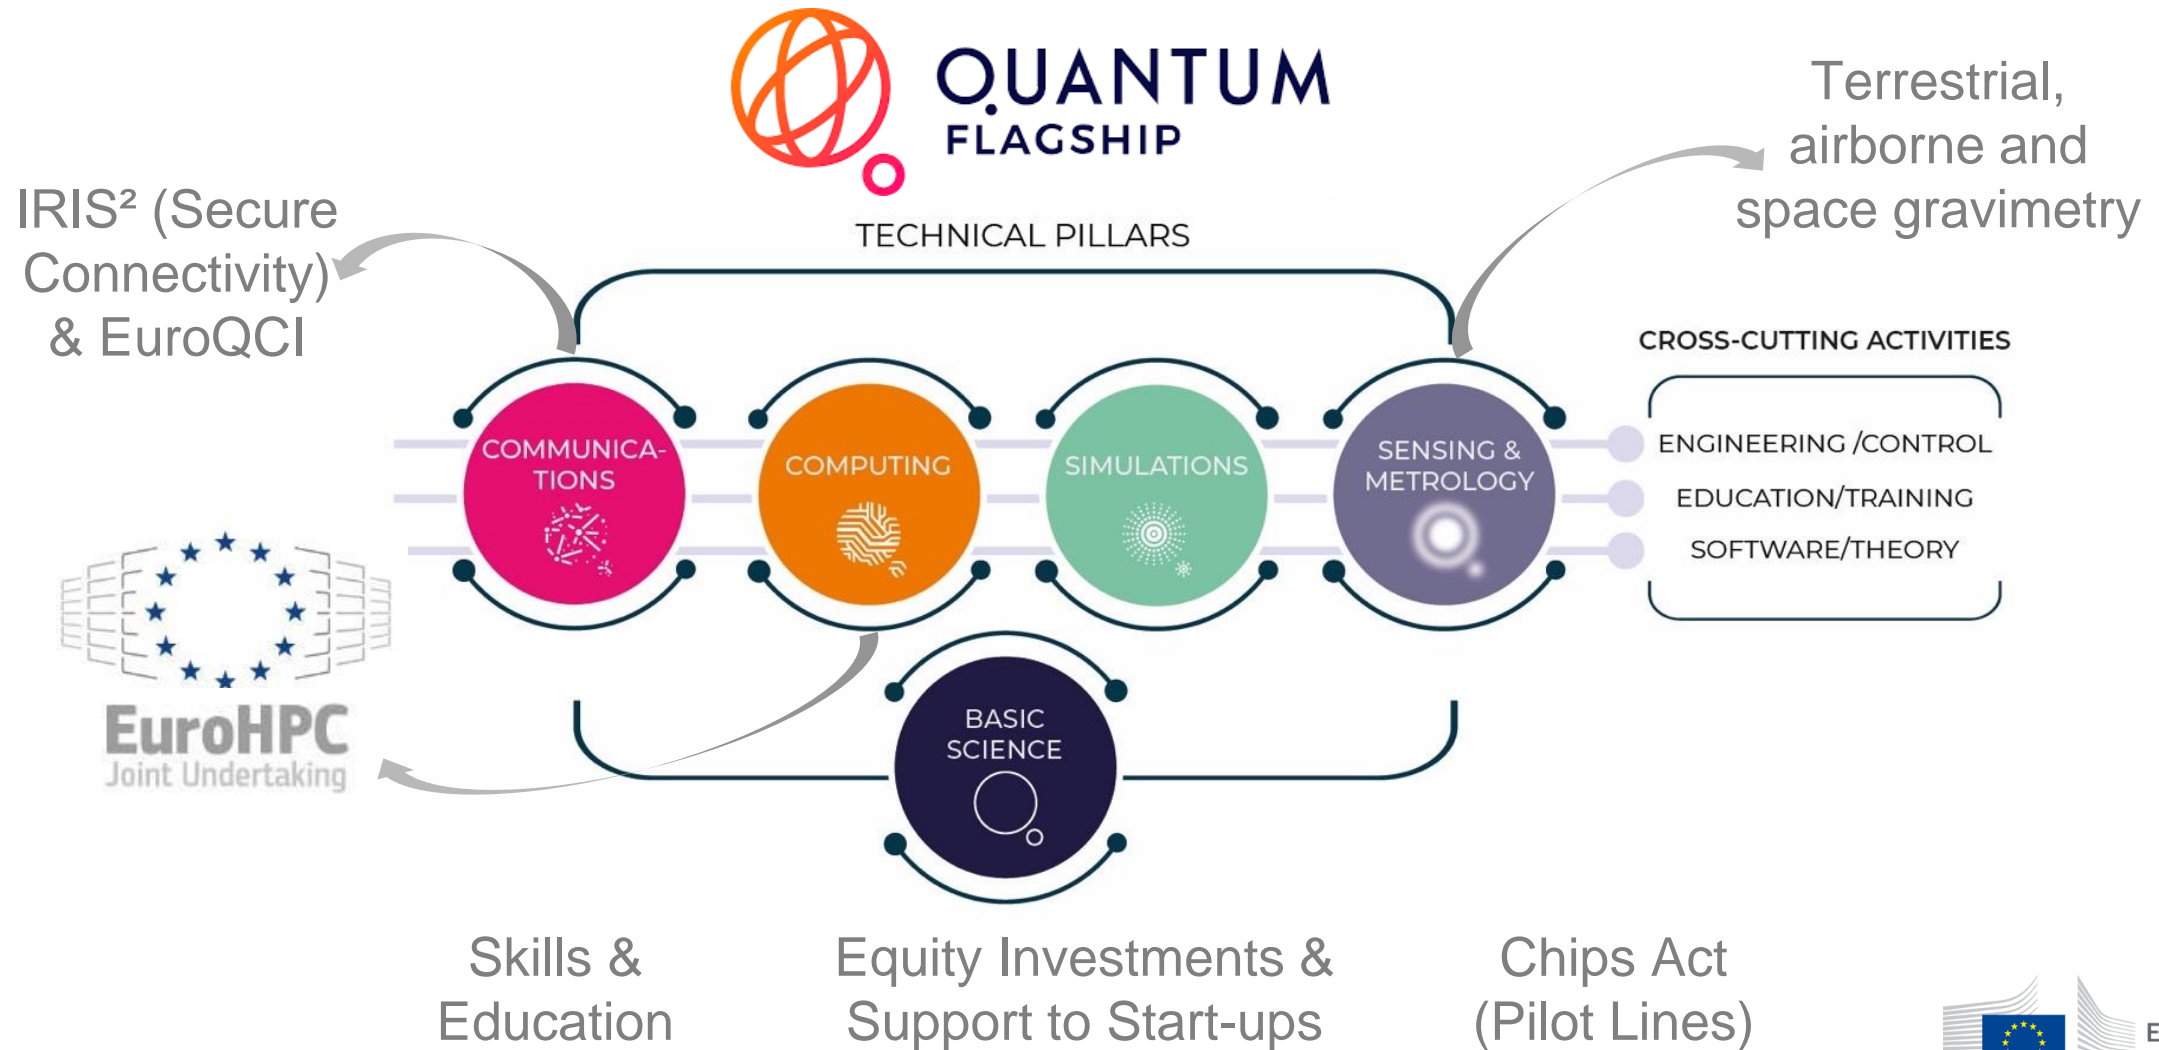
QUANTUM FLAGSHIP

Terrestrial, airborne and space gravimetry

IRIS² (Secure Connectivity) & EuroQCI

TECHNICAL PILLARS

CROSS-CUTTING ACTIVITIES

COMMUNICATIONS

COMPUTING

SIMULATIONS

SENSING & METROLOGY

ENGINEERING /CONTROL

EDUCATION/TRAINING

SOFTWARE/THEORY

EuroHPC Joint Undertaking

BASIC SCIENCE

Skills & Education

Equity Investments & Support to Start-ups

Chips Act (Pilot Lines)

E